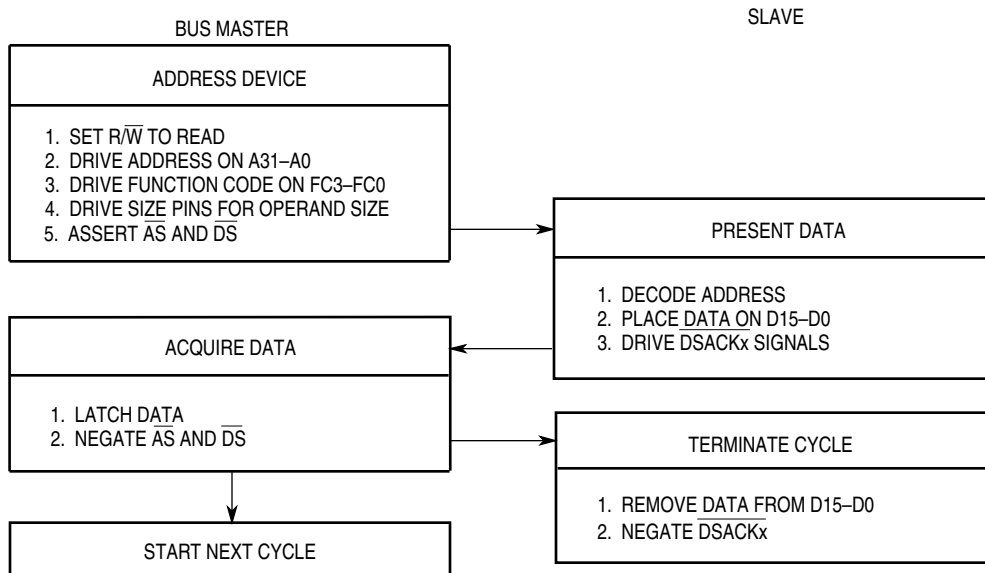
BUS MASTER

SLAVE

ADDRESS DEVICE

1. SET $R/\overline{W}$ TO READ
2. DRIVE ADDRESS ON A31–A0
3. DRIVE FUNCTION CODE ON FC3–FC0
4. DRIVE SIZE PINS FOR OPERAND SIZE
5. ASSERT $\overline{AS}$ AND $\overline{DS}$

PRESENT DATA

1. DECODE ADDRESS
2. PLACE DATA ON D15–D0
3. DRIVE $\overline{DSACKx}$ SIGNALS

ACQUIRE DATA

1. LATCH DATA
2. NEGATE $\overline{AS}$ AND $\overline{DS}$

TERMINATE CYCLE

1. REMOVE DATA FROM D15–D0
2. NEGATE $\overline{DSACKx}$

START NEXT CYCLE